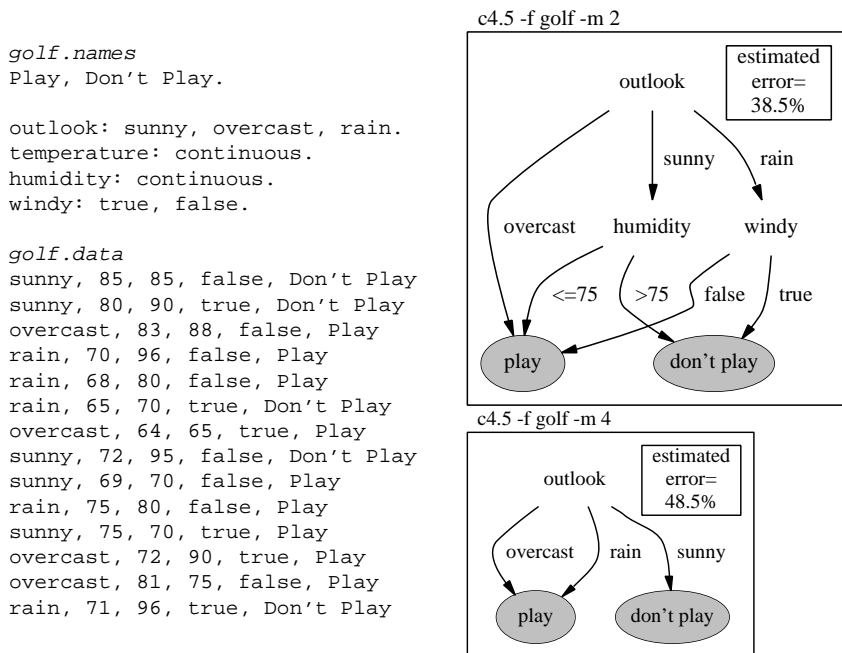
golf.names
Play, Don't Play.

outlook: sunny, overcast, rain.
temperature: continuous.
humidity: continuous.
windy: true, false.

golf.data
sunny, 85, 85, false, Don't Play
sunny, 80, 90, true, Don't Play
overcast, 83, 88, false, Play
rain, 70, 96, false, Play
rain, 68, 80, false, Play
rain, 65, 70, true, Don't Play
overcast, 64, 65, true, Play
sunny, 72, 95, false, Don't Play
sunny, 69, 70, false, Play
rain, 75, 80, false, Play
sunny, 75, 70, true, Play
overcast, 72, 90, true, Play
overcast, 81, 75, false, Play
rain, 71, 96, true, Don't Play

c4.5 -f golf -m 2

estimated error= 38.5%

outlook
sunny
rain
overcast
humidity
windy
<=75
>75
false
true
play
don't play

c4.5 -f golf -m 4

estimated error= 48.5%

outlook
overcast
rain
sunny
play
don't play